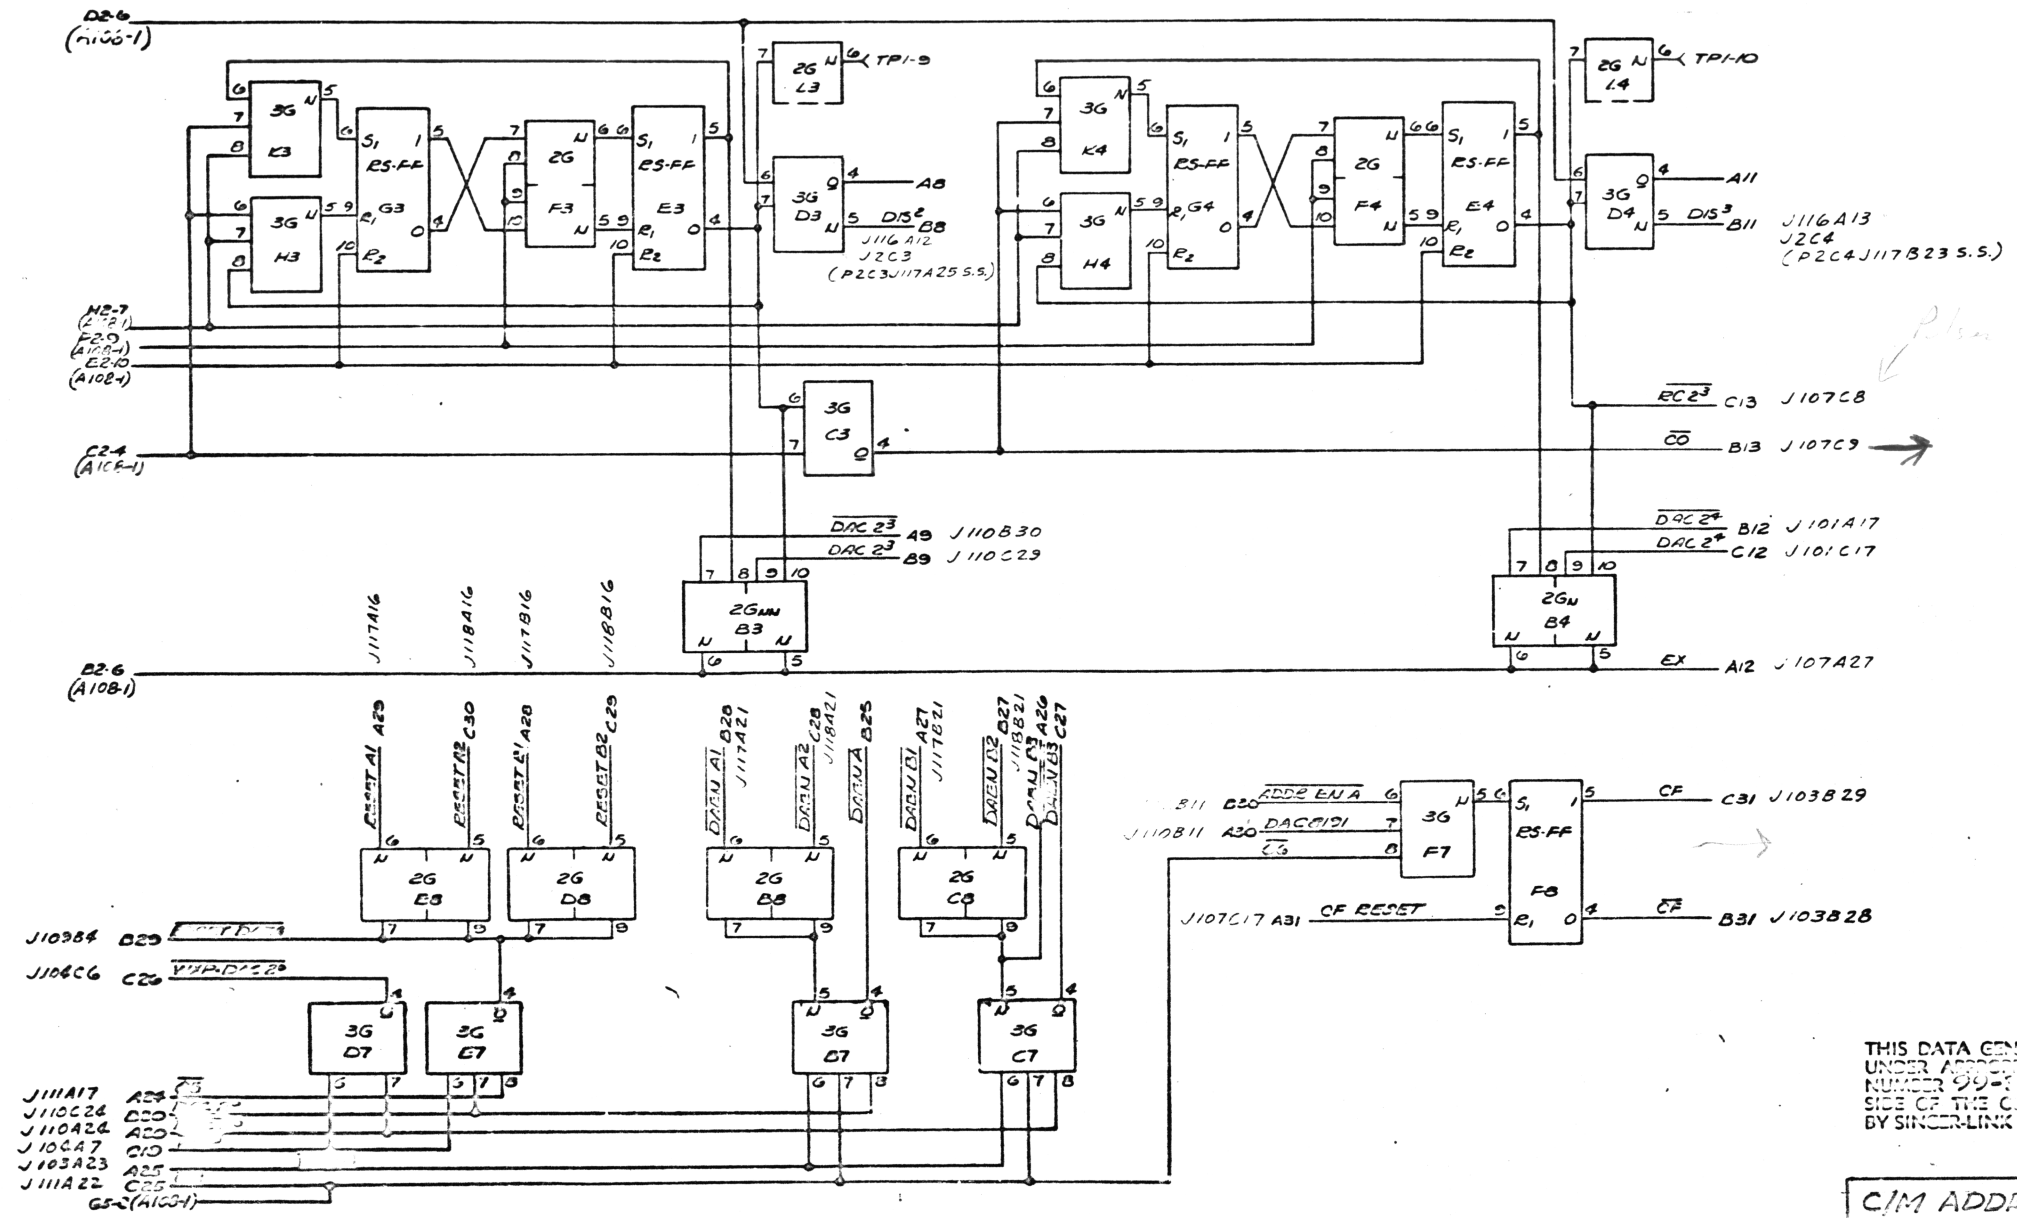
D2-6
(A106-1)

6 3G N 5
7 K3
8

6 3G N 5 9
7 H3
8

6 S1 1 5
RS-FF
9 R1 G3
10 R2 0 4

7 N 6
8 2G
9 F3
10 N 5

6 S1 1 5
RS-FF
9 R1 E3
10 R2 0 4

7 2G N 6 TP1-9
L3

6 3G Q 4 A8
7 D3
N 5 $\overline{DIS^2}$ B8
J116 A12
J2C3
(P2C3J117A25 S.S.)

6 3G N 5
7 K4
8

6 3G N 5 9
7 H4
8

6 S1 1 5
RS-FF
9 R1 G4
10 R2 0 4

7 N 6
8 2G
9 F4
10 N 5

6 S1 1 5
RS-FF
9 R1 E4
10 R2 0 4

7 2G N 6 TP1-10
L4

6 3G Q 4 A11
7 D4
N 5 $DIS^3$ B11
J116A13
J2C4
(P2C4J117B23 S.S.)

H2-7
(A108-1)
F2-9
(A108-1)
E2-10
(A108-1)

6 3G
C3
7 Q 4

C2-4
(A108-1)

$\overline{RC2^3}$ C13 J107C8
$\overline{CO}$ B13 J107C9

$\overline{DAC\ 2^3}$ A9 J110B30
$DAC\ 2^3$ B9 J110C29

7 8 9 10
2G
B3
N N
6 5

$\overline{DAC\ 2^4}$ B12 J101A17
$DAC\ 2^4$ C12 J101C17

7 8 9 10
2G
B4
N N
6 5

EX A12 J107A27

J117A16 J118A16 J117B16 J118B16

B2-6
(A108-1)

RESET A1 A29
RESET A2 C30
RESET B1 A28
RESET B2 C29
DRAN A1 B28 J117A21
DRAN A2 C28 J118A21
DRAN A B25
DRAN B1 A27 J117B21
DRAN B2 B27 J118B21
DRAN B3 A26
DRAN B3 C27

6 5
N N
2G
E8
7 9

6 5
N N
2G
D8
7 9

6 5
N N
2G
B8
7 9

6 5
N N
2G
C8
7 9

J103B4 B29 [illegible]
J104C6 C26 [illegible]

4
Q
3G
D7
3 7

4
Q
3G
E7
3 7 8

5 4
N Q
3G
B7
6 7 8

5 4
N Q
3G
C7
6 7 8

J111A17 A24 $\overline{CB}$
J110C24 B20
J110A24 A20
J104A7 C10
J103A23 A25
J111A22 C25
G5-2(A108-1)

B11 B20 $\overline{ADDR\ EN\ A}$ 6
J110B11 A30 $\overline{DAC0101}$ 7
$\overline{CG}$ 8
3G N 5
F7

6 S1 1 5
RS-FF
F8
9 R1 0 4

CF C31 J103B29
J107C17 A31 CF RESET
$\overline{CF}$ B31 J103B28

THIS DATA GEN
UNDER APPRO
NUMBER 99-
SIDE OF THE C
BY SINGER-LINK

C/M ADD